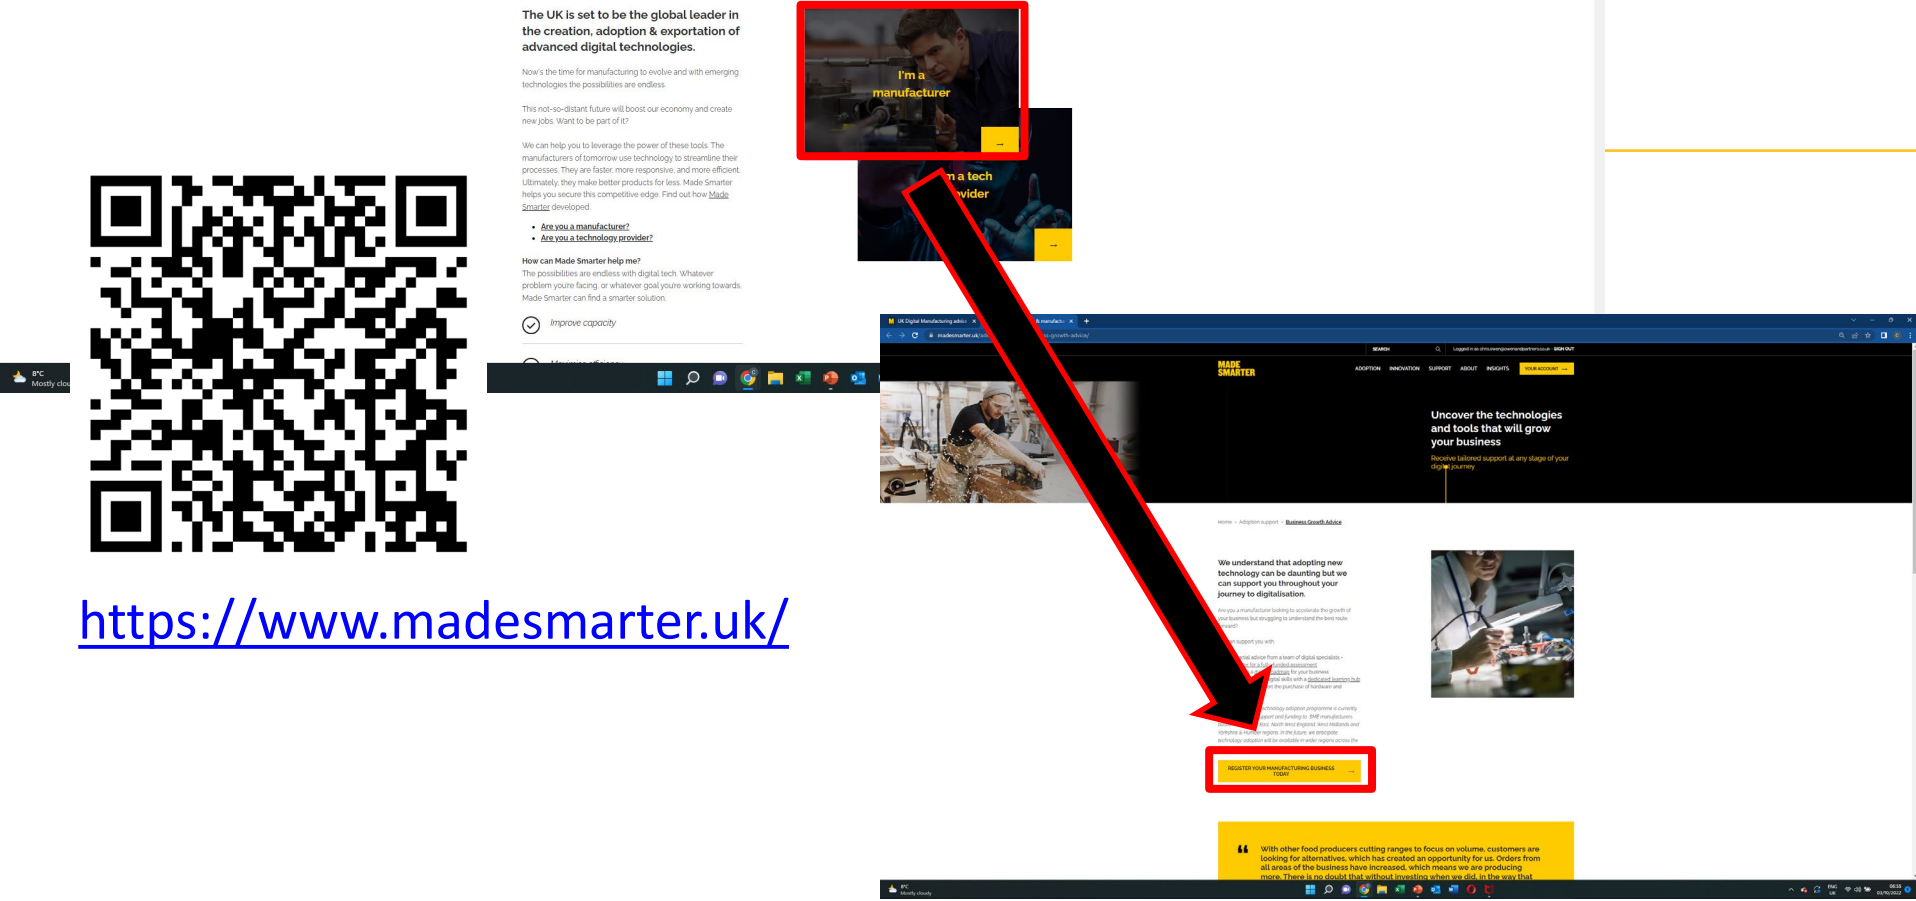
The UK is set to be the global leader in the creation, adoption & exportation of advanced digital technologies.

Now's the time for manufacturing to evolve and with emerging technologies the possibilities are endless.

This not-so-distant future will boost our economy and create new jobs. Want to be part of it?

We can help you to leverage the power of these tools. The manufacturers of tomorrow use technology to streamline their processes. They are faster, more responsive, and more efficient. Ultimately, they make better products for less. Made Smarter helps you secure this competitive edge. Find out how Made Smarter developed.

- Are you a manufacturer?
- Are you a technology provider?

How can Made Smarter help me?
The possibilities are endless with digital tech. Whatever problem you're facing, or whatever goal you're working towards, Made Smarter can find a smarter solution.

Improve capacity

I'm a manufacturer →

I'm a tech provider →

8°C Mostly clou

https://www.madesmarter.uk/

MADE SMARTER

ADOPTION INNOVATION SUPPORT ABOUT INSIGHTS YOUR ACCOUNT →

Uncover the technologies and tools that will grow your business

Receive tailored support at any stage of your digital journey

Home > Adoption support > Business Growth Advice

We understand that adopting new technology can be daunting but we can support you throughout your journey to digitalisation.

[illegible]

REGISTER YOUR MANUFACTURING BUSINESS TODAY →

With other food producers cutting ranges to focus on volume, customers are looking for alternatives, which has created an opportunity for us. Orders from all areas of the business have increased, which means we are producing more. There is no doubt that without investing when we did, in the way that

8°C Mostly cloudy